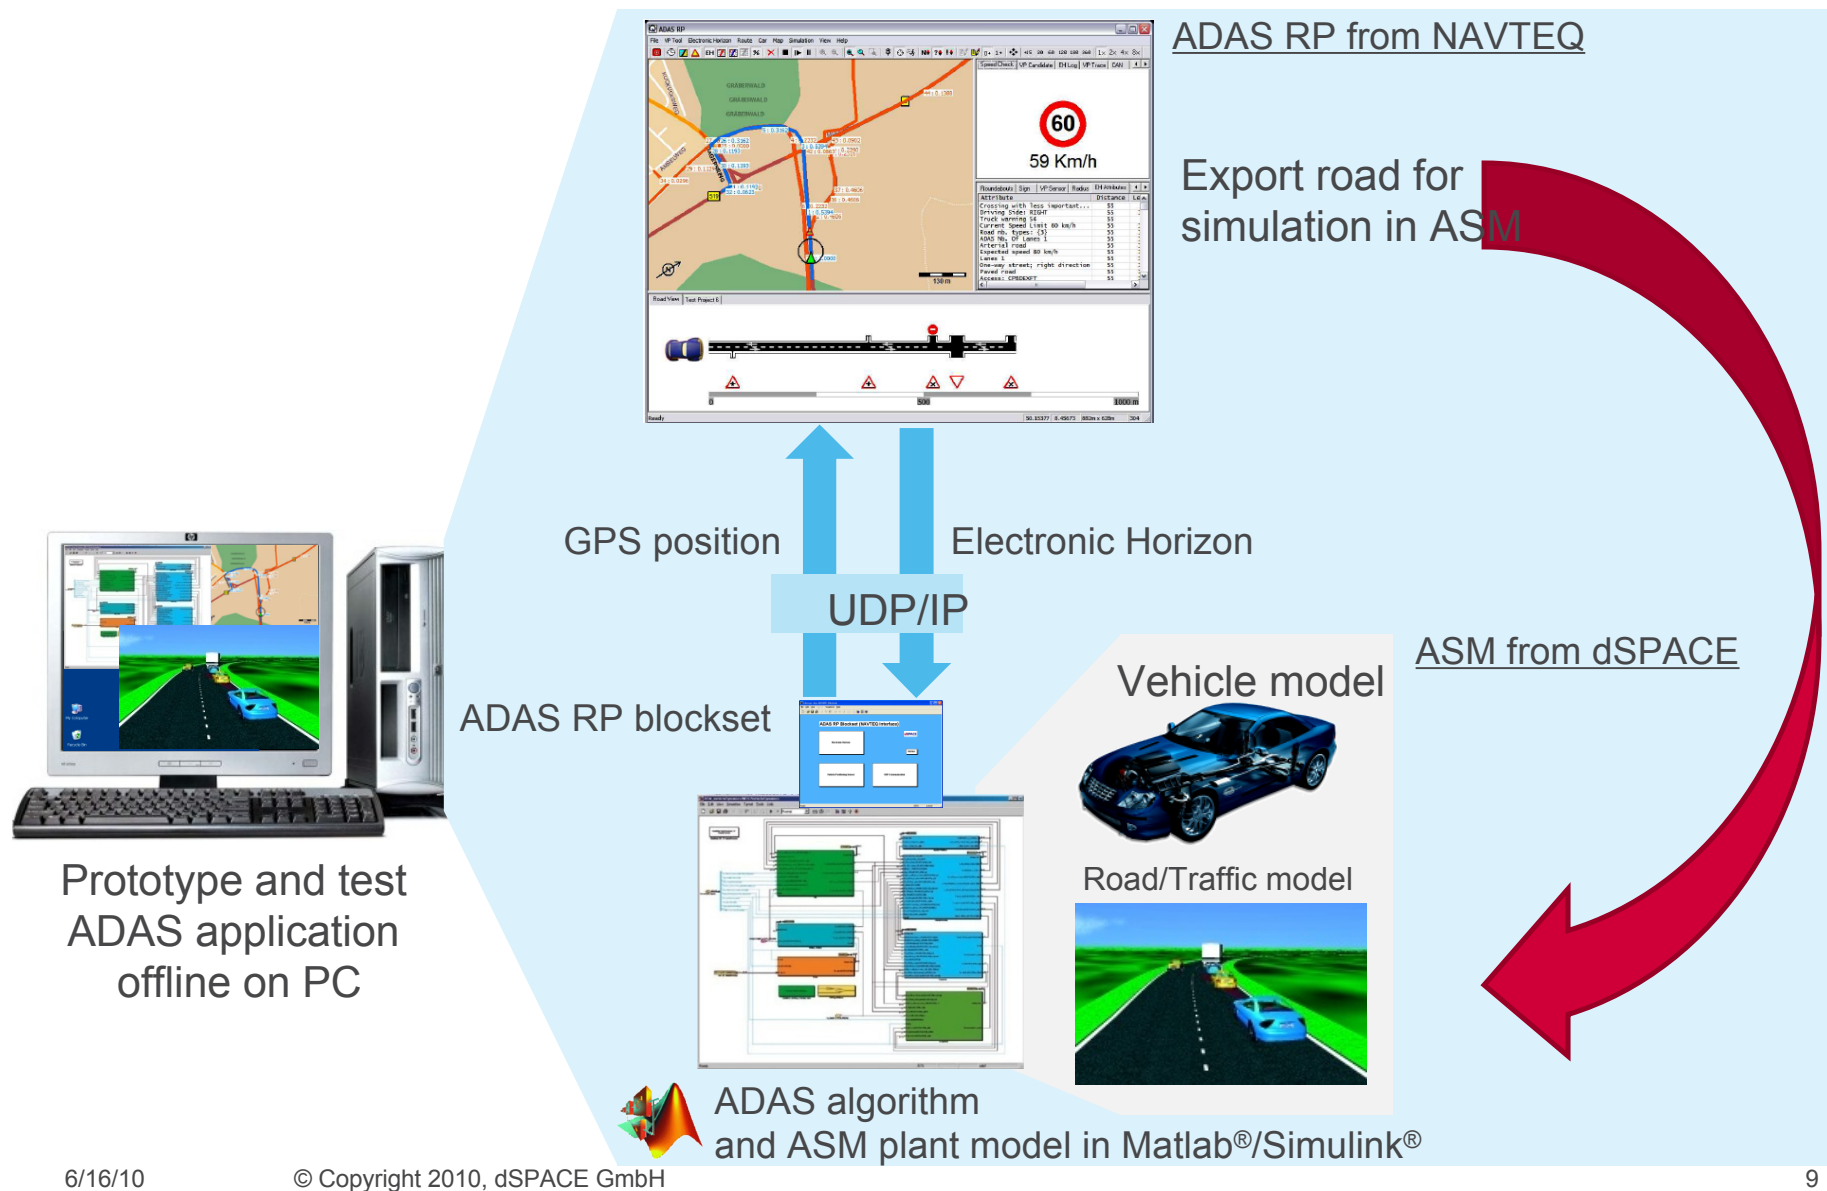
ADAS RP from NAVTEQ

60
59 Km/h

Export road for simulation in ASM

GPS position

Electronic Horizon

UDP/IP

ADAS RP blockset

ASM from dSPACE

Vehicle model

Road/Traffic model

Prototype and test ADAS application offline on PC

ADAS algorithm
and ASM plant model in Matlab®/Simulink®

6/16/10

© Copyright 2010, dSPACE GmbH

9